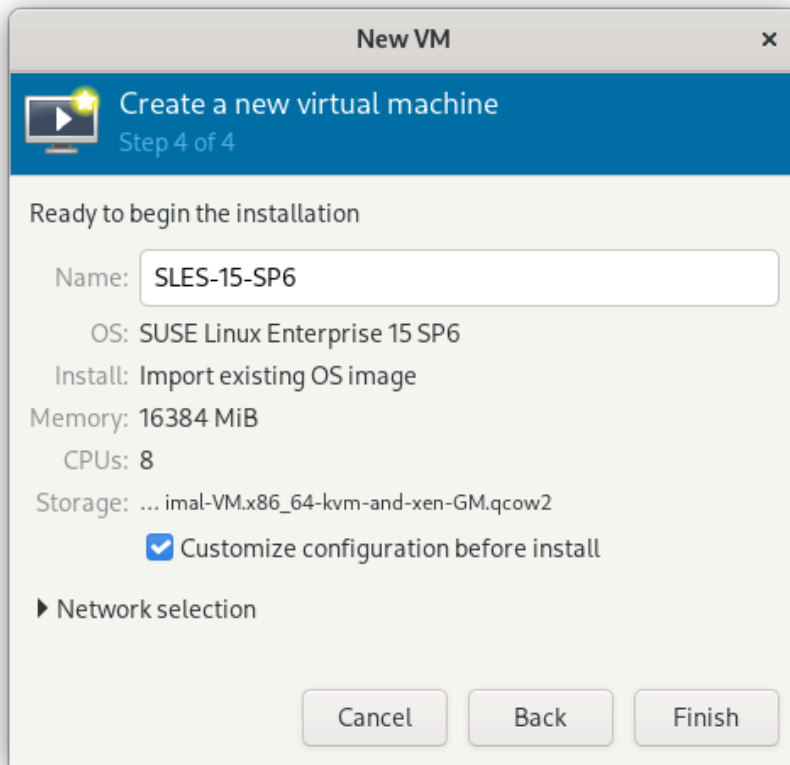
New VM ×

Create a new virtual machine
Step 4 of 4

Ready to begin the installation

Name: SLES-15-SP6

OS: SUSE Linux Enterprise 15 SP6

Install: Import existing OS image

Memory: 16384 MiB

CPUs: 8

Storage: ... imal-VM.x86_64-kvm-and-xen-GM.qcow2

Customize configuration before install

Network selection

Cancel Back Finish